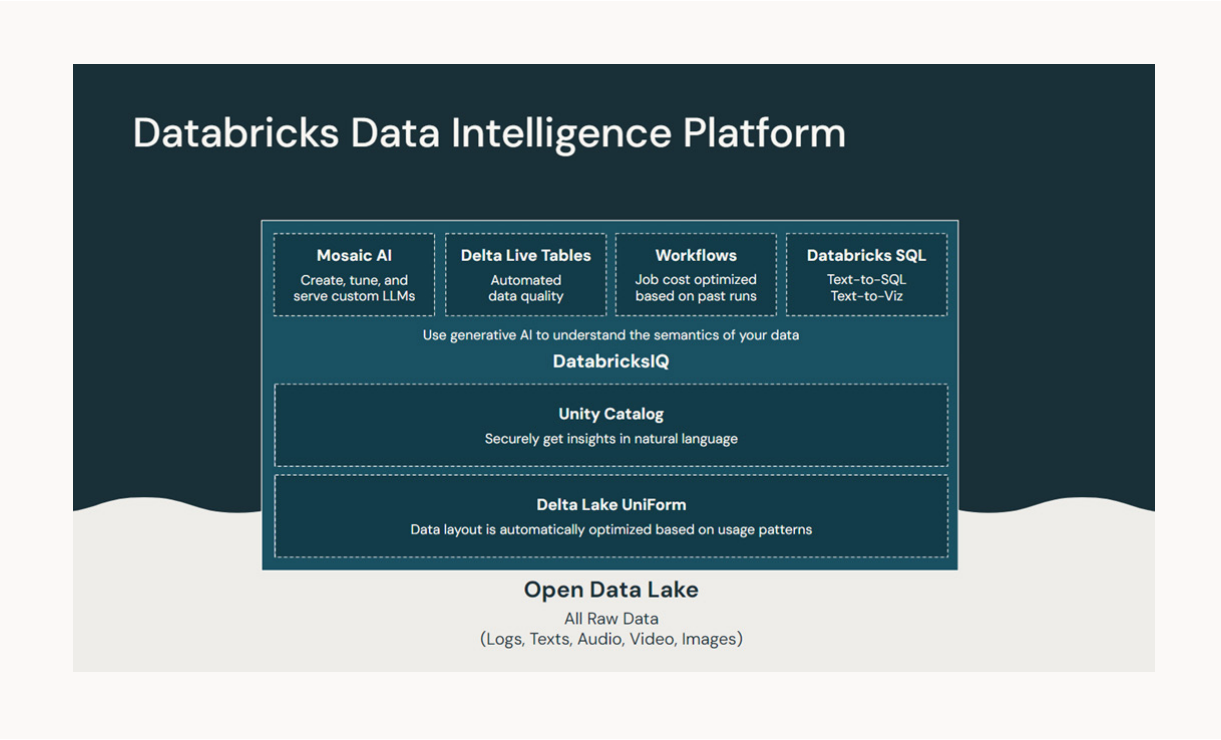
Databricks Data Intelligence Platform

Mosaic AI
Create, tune, and serve custom LLMs

Delta Live Tables
Automated data quality

Workflows
Job cost optimized based on past runs

Databricks SQL
Text-to-SQL
Text-to-Viz

Use generative AI to understand the semantics of your data

DatabricksIQ

Unity Catalog
Securely get insights in natural language

Delta Lake UniForm
Data layout is automatically optimized based on usage patterns

Open Data Lake
All Raw Data
(Logs, Texts, Audio, Video, Images)